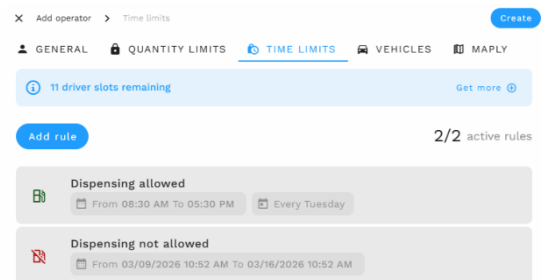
Add operator > Time limits

Create

GENERAL QUANTITY LIMITS TIME LIMITS VEHICLES MAPLY

11 driver slots remaining

Get more

Add rule

2/2 active rules

Dispensing allowed

From 08:30 AM To 05:30 PM

Every Tuesday

Dispensing not allowed

From 03/09/2026 10:52 AM To 03/16/2026 10:52 AM